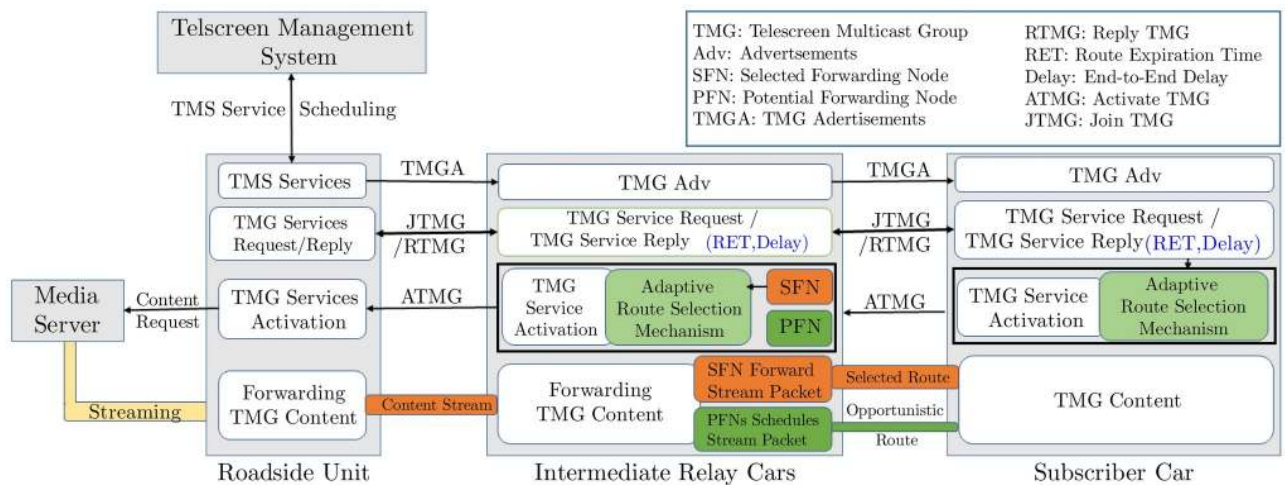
Telscreen Management System

TMS Service Scheduling

TMG: Telescreen Multicast Group
Adv: Advertsements
SFN: Selected Forwarding Node
PFN: Potential Forwarding Node
TMGA: TMG Adertisements

RTMG: Reply TMG
RET: Route Expiration Time
Delay: End-to-End Delay
ATMG: Activate TMG
JTMG: Join TMG

TMS Services

TMGA

TMG Adv

TMGA

TMG Adv

TMG Services Request/Reply

JTMG /RTMG

TMG Service Request / TMG Service Reply (RET,Delay)

JTMG /RTMG

TMG Service Request / TMG Service Reply(RET,Delay)

Media Server

Content Request

TMG Services Activation

ATMG

TMG Service Activation

Adaptive Route Selection Mechanism

SFN

PFN

ATMG

TMG Service Activation

Adaptive Route Selection Mechanism

Streaming

Forwarding TMG Content

Content Stream

Forwarding TMG Content

SFN Forward Stream Packet

Selected Route

PFNs Schedules Stream Packet

Opportunistic Route

TMG Content

Roadside Unit

Intermediate Relay Cars

Subscriber Car